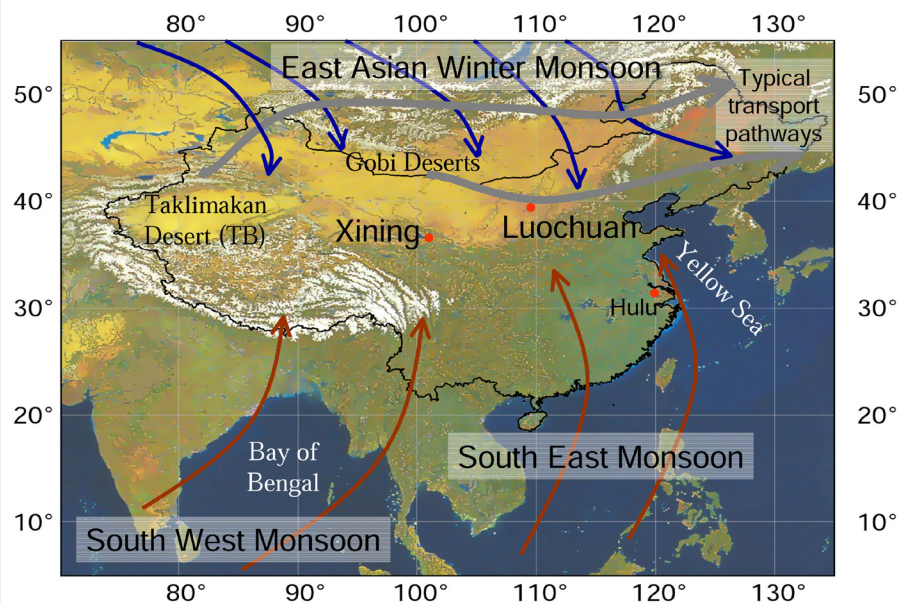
80° 90° 100° 110° 120° 130°

50° 40° 30° 20° 10°

East Asian Winter Monsoon

Typical transport pathways

Gobi Deserts

Taklimakan Desert (TB)

Xining

Luochuan

Yellow Sea

Hulu

Bay of Bengal

South East Monsoon

South West Monsoon

50° 40° 30° 20° 10°

80° 90° 100° 110° 120° 130°